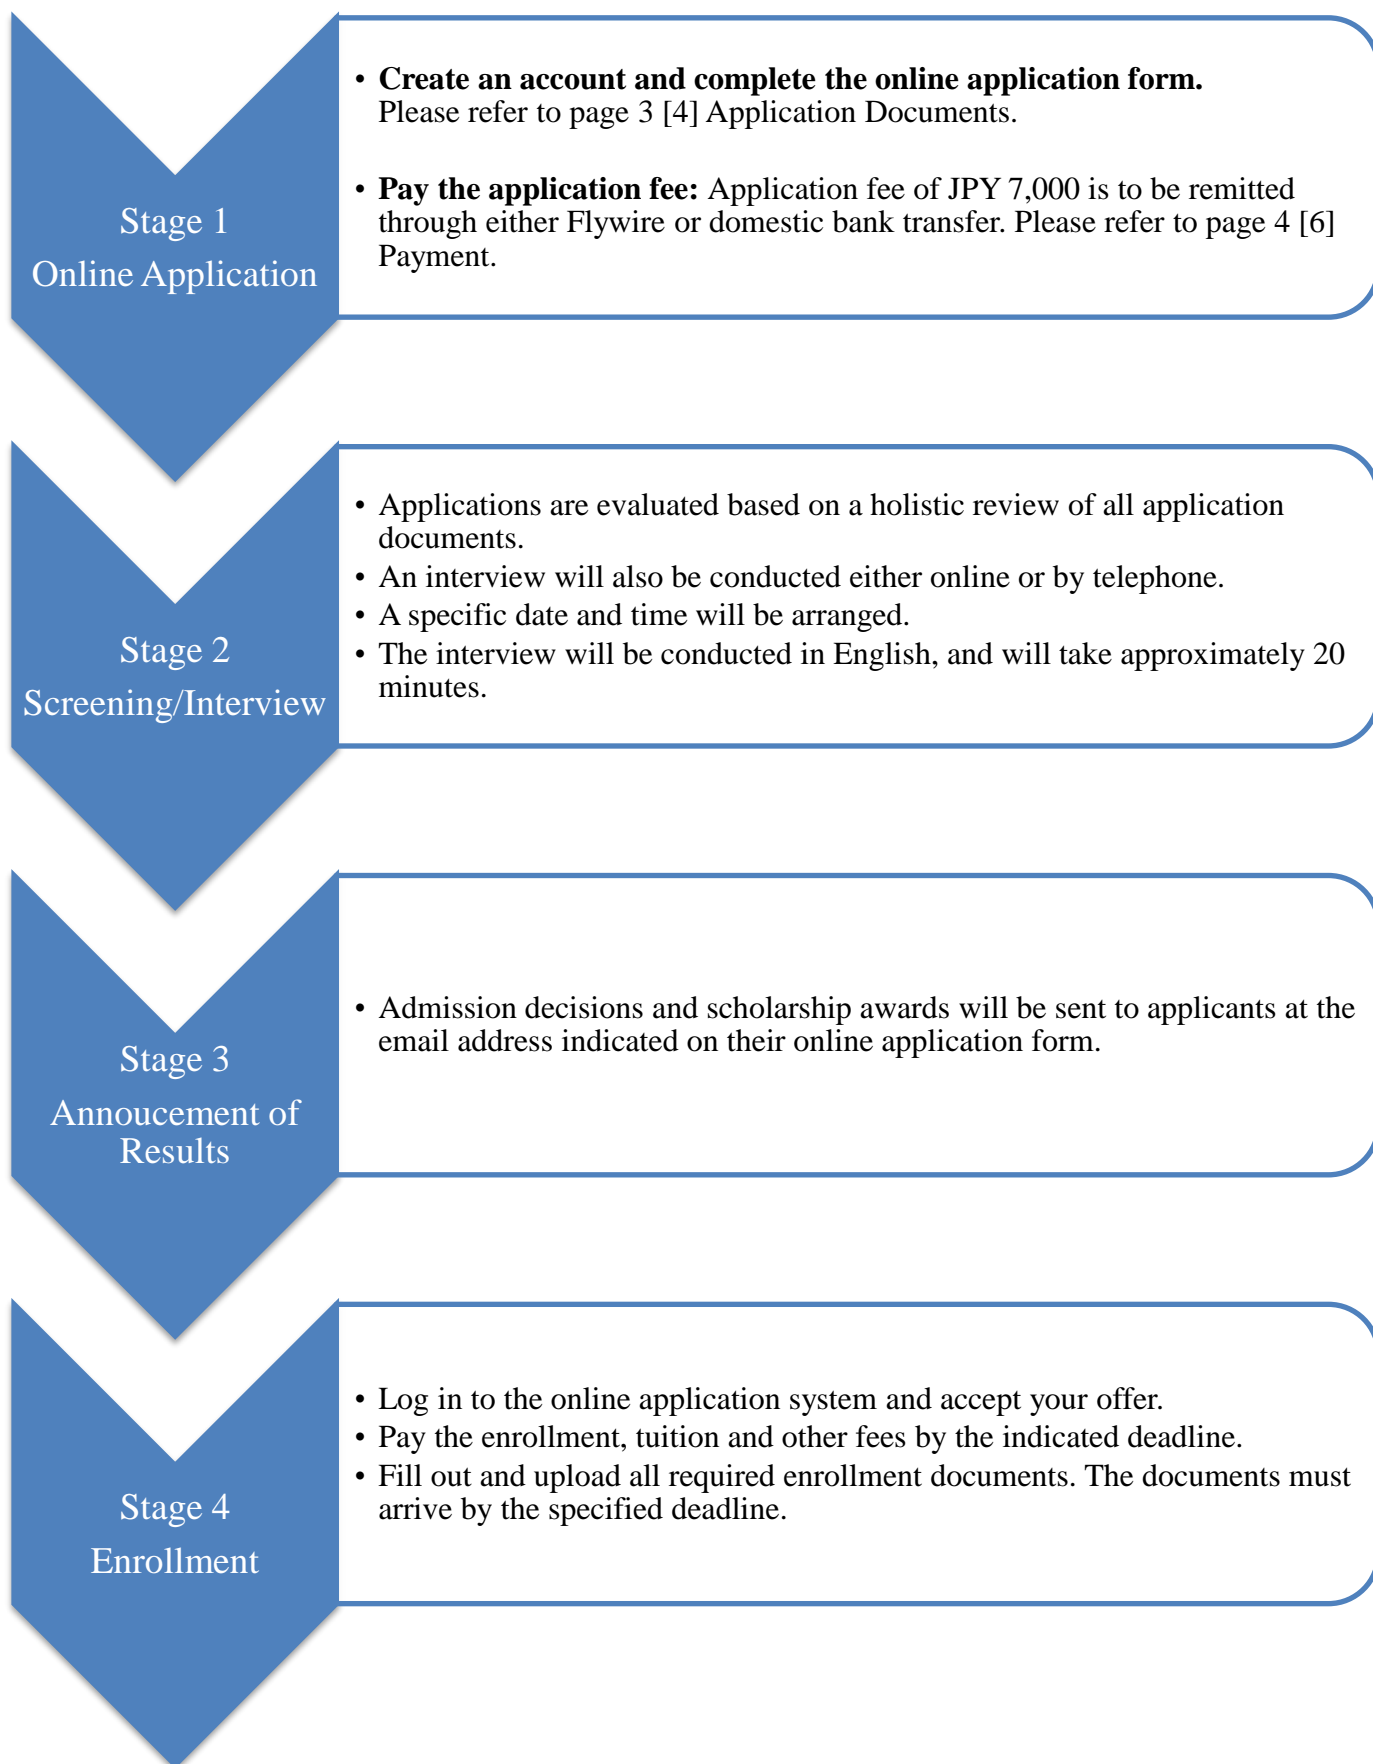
Stage 1
Online Application

• **Create an account and complete the online application form.** Please refer to page 3 [4] Application Documents.

• **Pay the application fee:** Application fee of JPY 7,000 is to be remitted through either Flywire or domestic bank transfer. Please refer to page 4 [6] Payment.

Stage 2
Screening/Interview

• Applications are evaluated based on a holistic review of all application documents.
• An interview will also be conducted either online or by telephone.
• A specific date and time will be arranged.
• The interview will be conducted in English, and will take approximately 20 minutes.

Stage 3
Annoucement of Results

• Admission decisions and scholarship awards will be sent to applicants at the email address indicated on their online application form.

Stage 4
Enrollment

• Log in to the online application system and accept your offer.
• Pay the enrollment, tuition and other fees by the indicated deadline.
• Fill out and upload all required enrollment documents. The documents must arrive by the specified deadline.